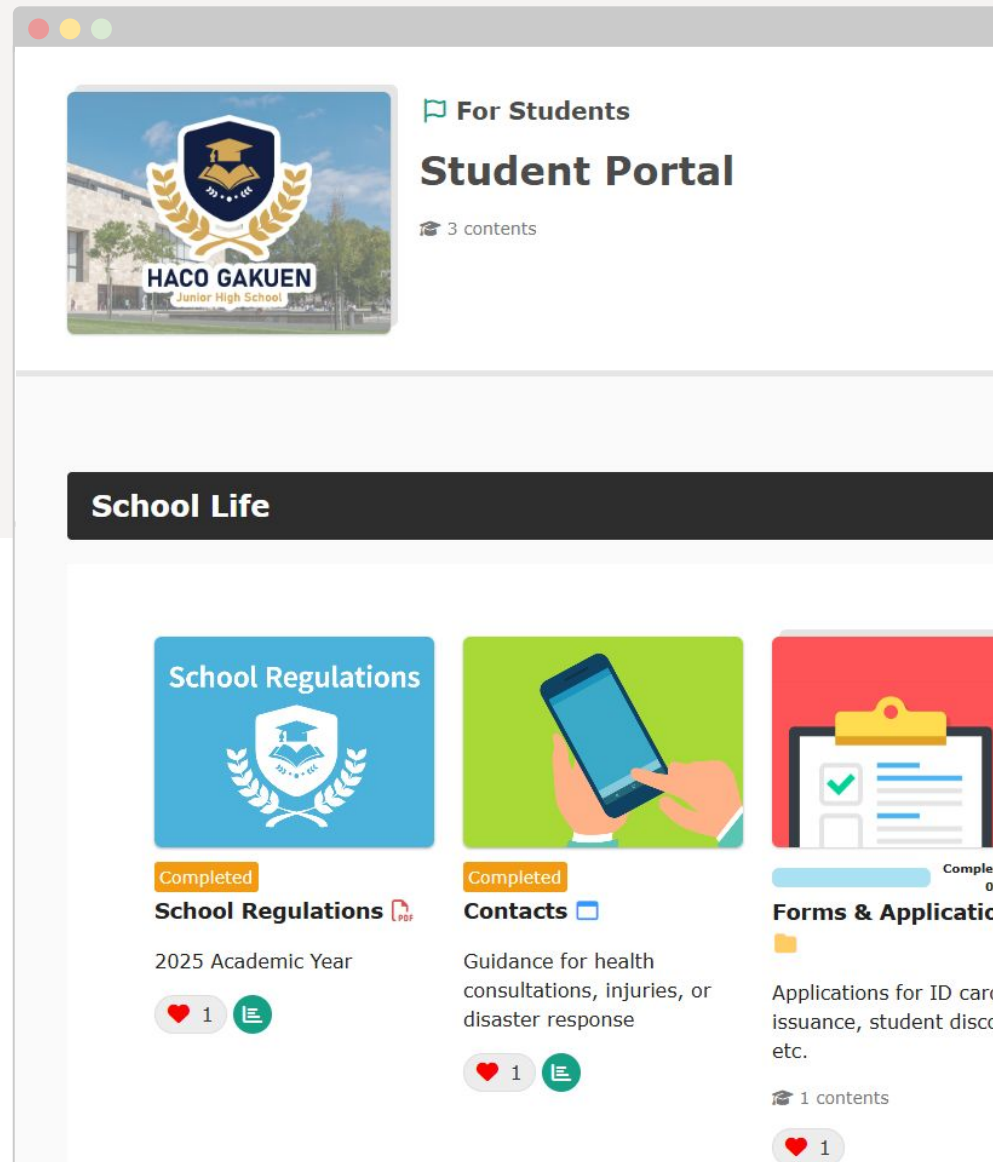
HACO GAKUEN
Junior High School

For Students

Student Portal

3 contents

School Life

School Regulations

Completed

School Regulations PDF

2025 Academic Year

1

Completed

Contacts

Guidance for health consultations, injuries, or disaster response

1

Comple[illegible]
0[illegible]

Forms & Applicatio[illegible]

Applications for ID car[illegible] issuance, student disc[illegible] etc.

1 contents

1